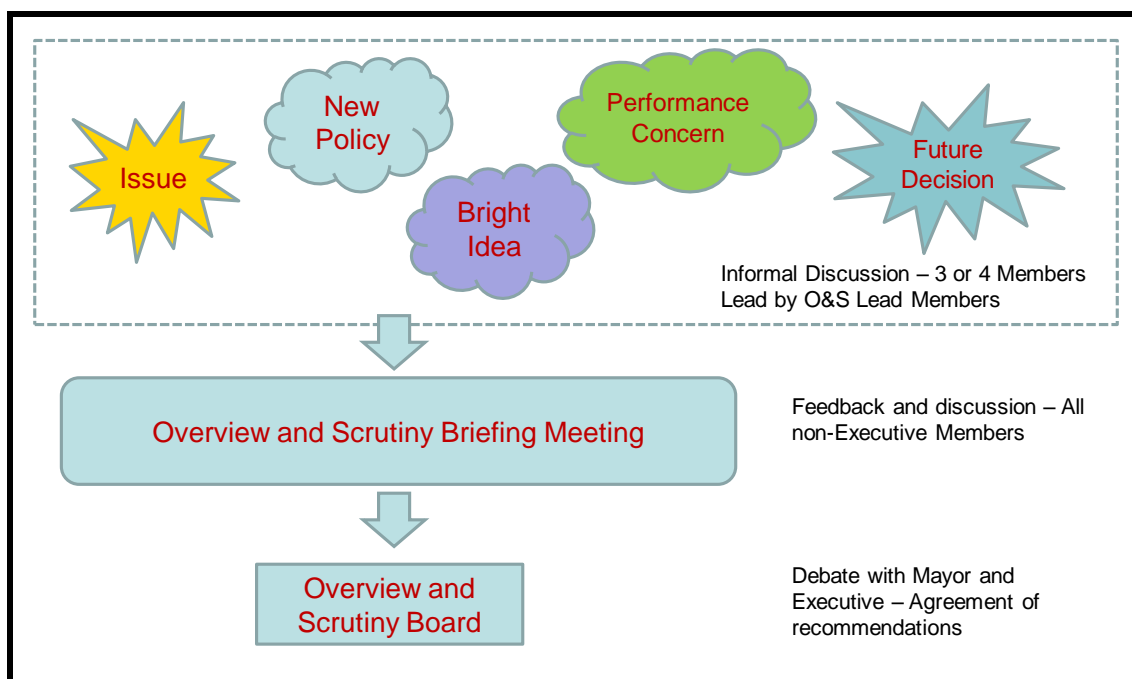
Issue

New Policy

Bright Idea

Performance Concern

Future Decision

Informal Discussion – 3 or 4 Members
Lead by O&S Lead Members

Overview and Scrutiny Briefing Meeting

Feedback and discussion – All non-Executive Members

Overview and Scrutiny Board

Debate with Mayor and Executive – Agreement of recommendations